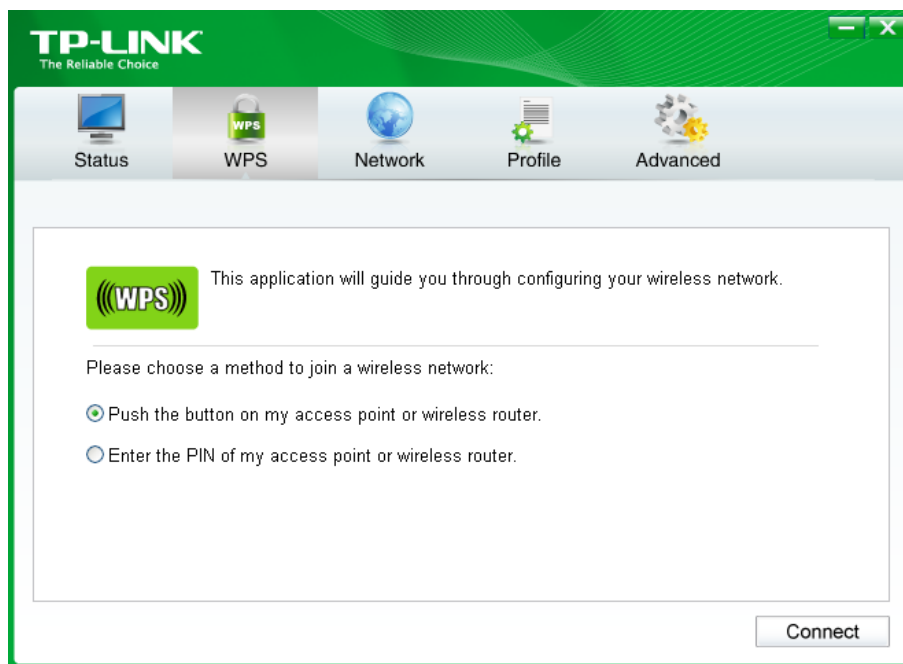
TP-LINK
The Reliable Choice

WPS

Status WPS Network Profile Advanced

((WPS))

This application will guide you through configuring your wireless network.

Please choose a method to join a wireless network:

Push the button on my access point or wireless router.

Enter the PIN of my access point or wireless router.

Connect